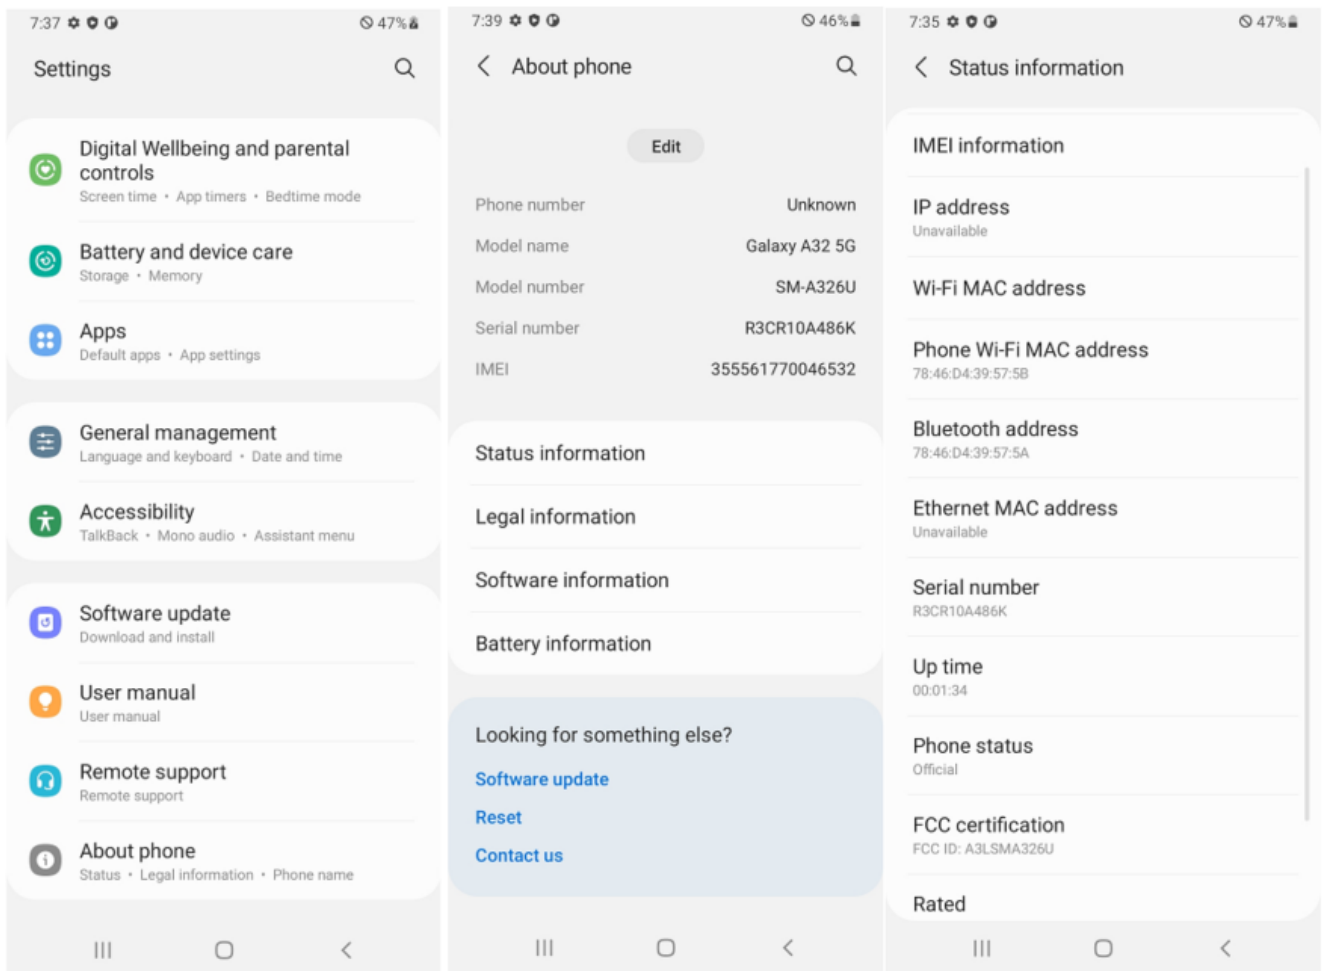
7:37 47%

Settings

Digital Wellbeing and parental controls
Screen time • App timers • Bedtime mode

Battery and device care
Storage • Memory

Apps
Default apps • App settings

General management
Language and keyboard • Date and time

Accessibility
TalkBack • Mono audio • Assistant menu

Software update
Download and install

User manual
User manual

Remote support
Remote support

About phone
Status • Legal information • Phone name

7:39 46%

About phone

Edit

| | |
|---|---|
| Phone number | Unknown |
| Model name | Galaxy A32 5G |
| Model number | SM-A326U |
| Serial number | R3CR10A486K |
| IMEI | 355561770046532 |

Status information

Legal information

Software information

Battery information

Looking for something else?

Software update

Reset

Contact us

7:35 47%

Status information

IMEI information

IP address
Unavailable

Wi-Fi MAC address

Phone Wi-Fi MAC address
78:46:D4:39:57:5B

Bluetooth address
78:46:D4:39:57:5A

Ethernet MAC address
Unavailable

Serial number
R3CR10A486K

Up time
00:01:34

Phone status
Official

FCC certification
FCC ID: A3LSMA326U

Rated